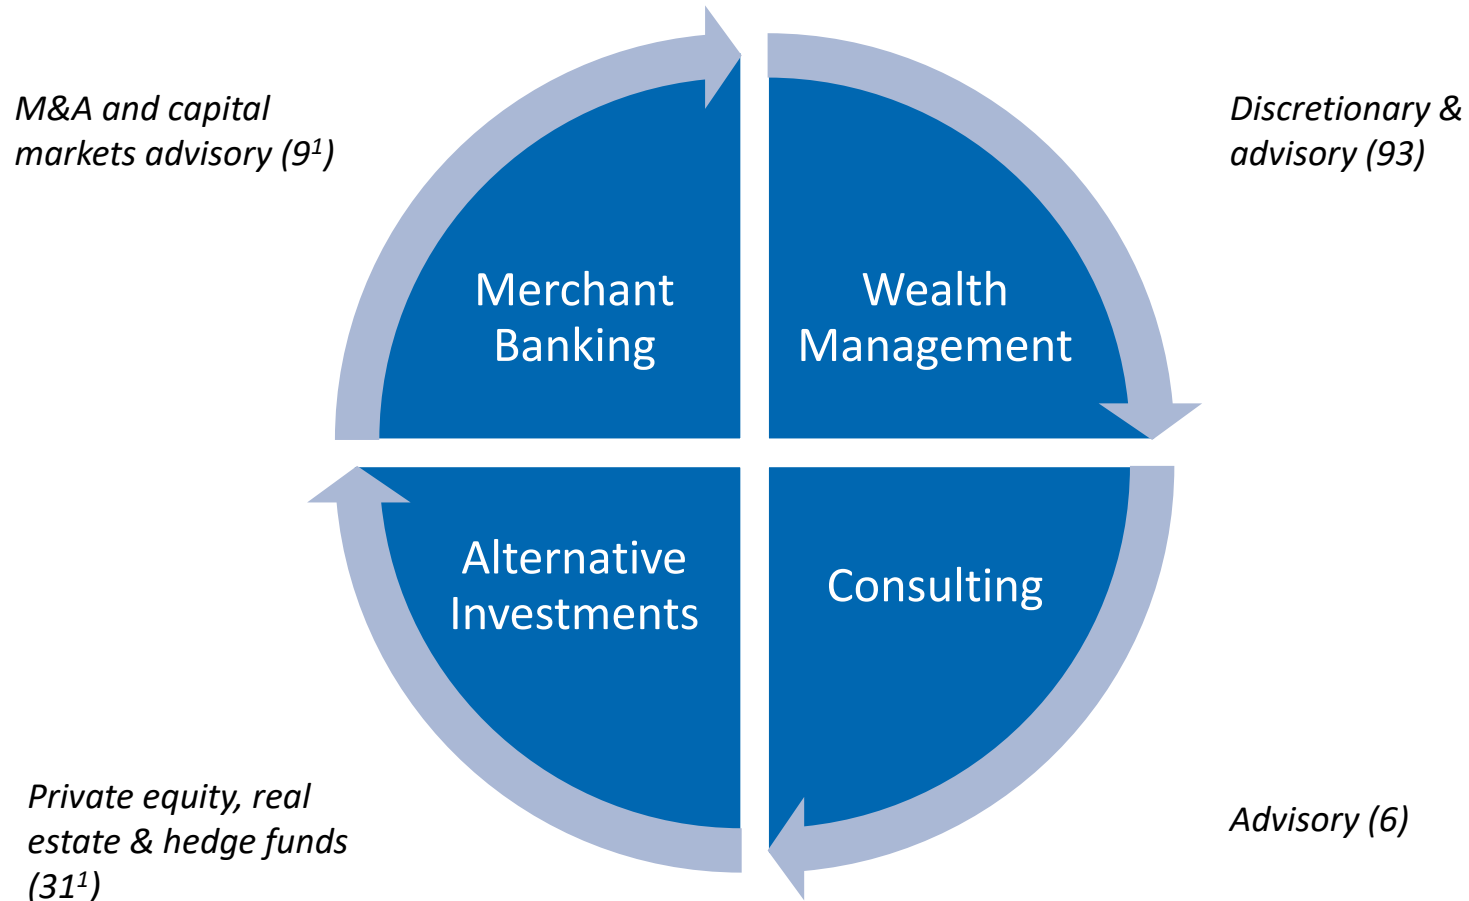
M&A and capital markets advisory ($9^1$)

Discretionary & advisory (93)

Merchant Banking

Wealth Management

Alternative Investments

Consulting

Private equity, real estate & hedge funds ($31^1$)

Advisory (6)